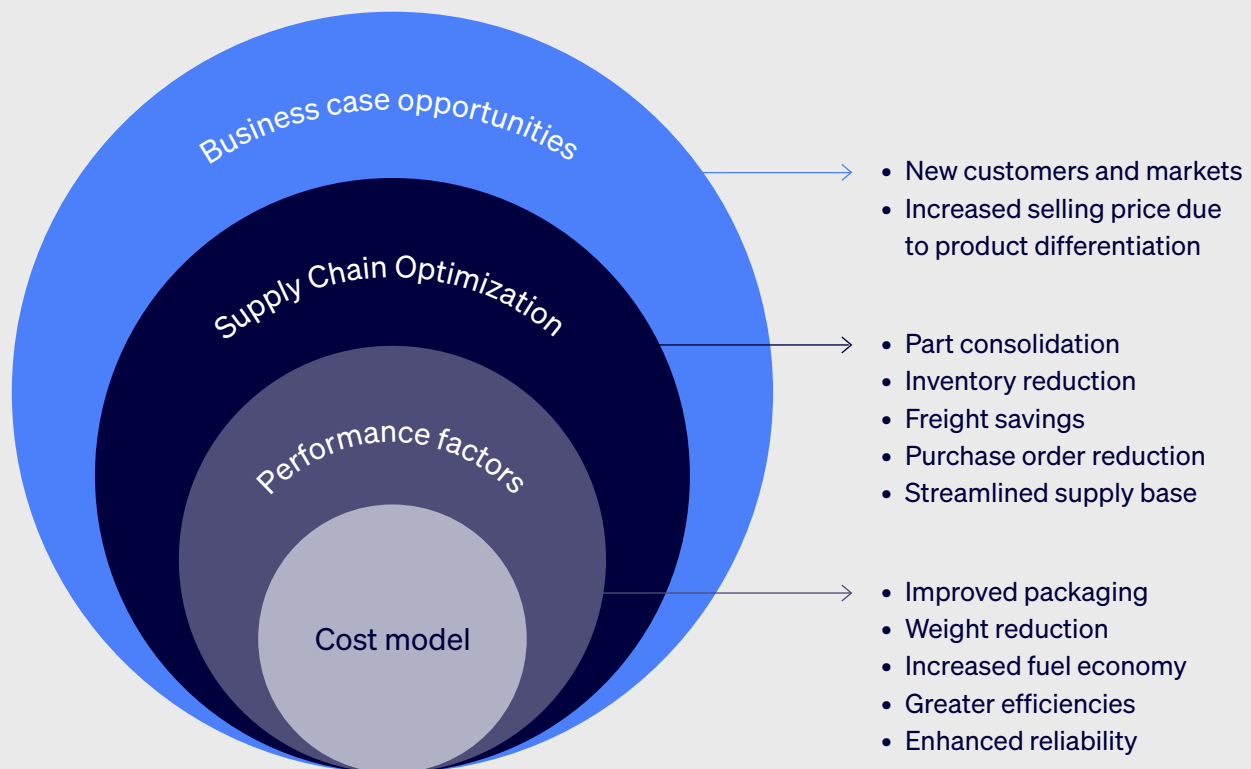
Business case opportunities

- New customers and markets
- Increased selling price due to product differentiation

Supply Chain Optimization

- Part consolidation
- Inventory reduction
- Freight savings
- Purchase order reduction
- Streamlined supply base

Performance factors

- Improved packaging
- Weight reduction
- Increased fuel economy
- Greater efficiencies
- Enhanced reliability

Cost model